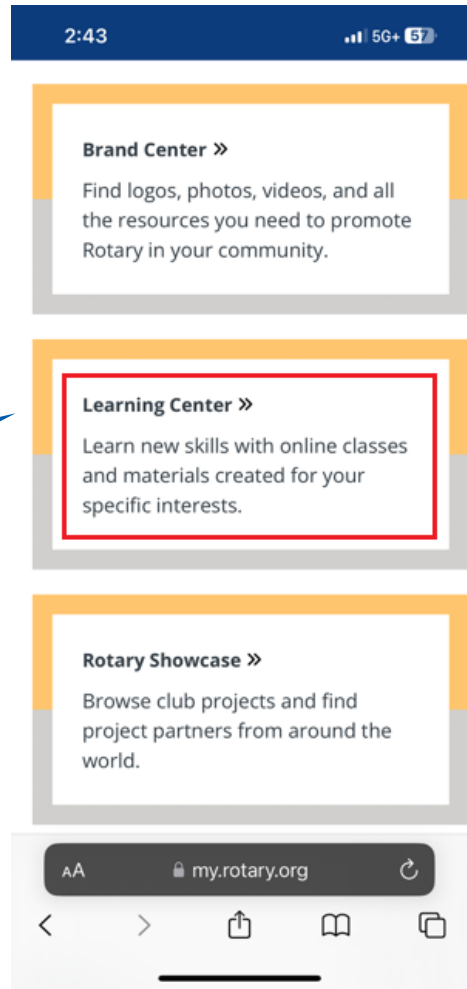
2:43

5G+ 57

Brand Center »

Find logos, photos, videos, and all the resources you need to promote Rotary in your community.

Learning Center »

Learn new skills with online classes and materials created for your specific interests.

Rotary Showcase »

Browse club projects and find project partners from around the world.

AA my.rotary.org